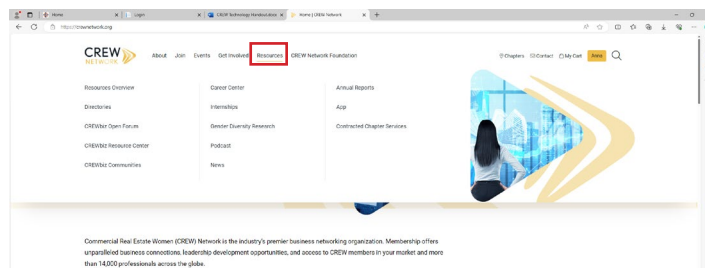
Home | Login | CREW Technology Handouts/docs | Home | CREW Network

https://crewnetwork.org

CREW NETWORK

About Join Events Get Involved Resources CREW Network Foundation

Chapters Contact My Cart Join

Resources Overview
Directories
CREWbiz Open Forum
CREWbiz Resource Center
CREWbiz Communities

Career Center
Internships
Gender Diversity Research
Podcast
News

Annual Reports
App
Contracted Chapter Services

Commercial Real Estate Women (CREW) Network is the industry's premier business networking organization. Membership offers unparalleled business connections, leadership development opportunities, and access to CREW members in your market and more than 14,000 professionals across the globe.